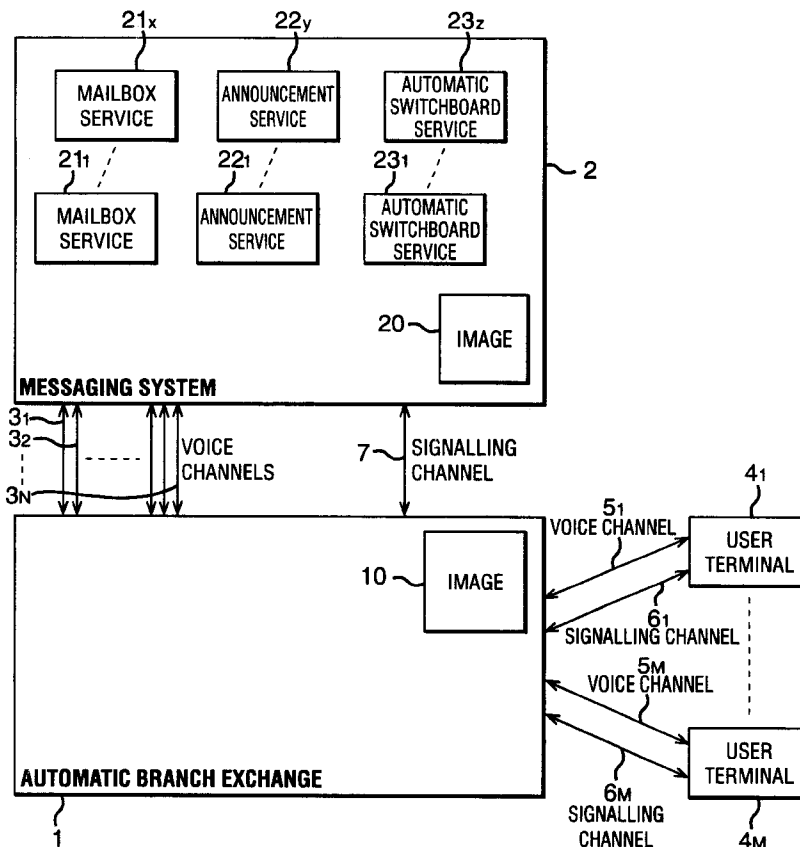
$21_x$
MAILBOX SERVICE

$22_y$
ANNOUNCEMENT SERVICE

$23_z$
AUTOMATIC SWITCHBOARD SERVICE

2

$21_1$
MAILBOX SERVICE

$22_1$
ANNOUNCEMENT SERVICE

$23_1$
AUTOMATIC SWITCHBOARD SERVICE

20
IMAGE

MESSAGING SYSTEM

$3_1$
$3_2$
$3_N$
VOICE CHANNELS

7
SIGNALLING CHANNEL

$4_1$
$5_1$
VOICE CHANNEL
USER TERMINAL

10
IMAGE

$6_1$
SIGNALLING CHANNEL

$5_M$
VOICE CHANNEL

USER TERMINAL

AUTOMATIC BRANCH EXCHANGE

$6_M$
SIGNALLING CHANNEL

1

$4_M$